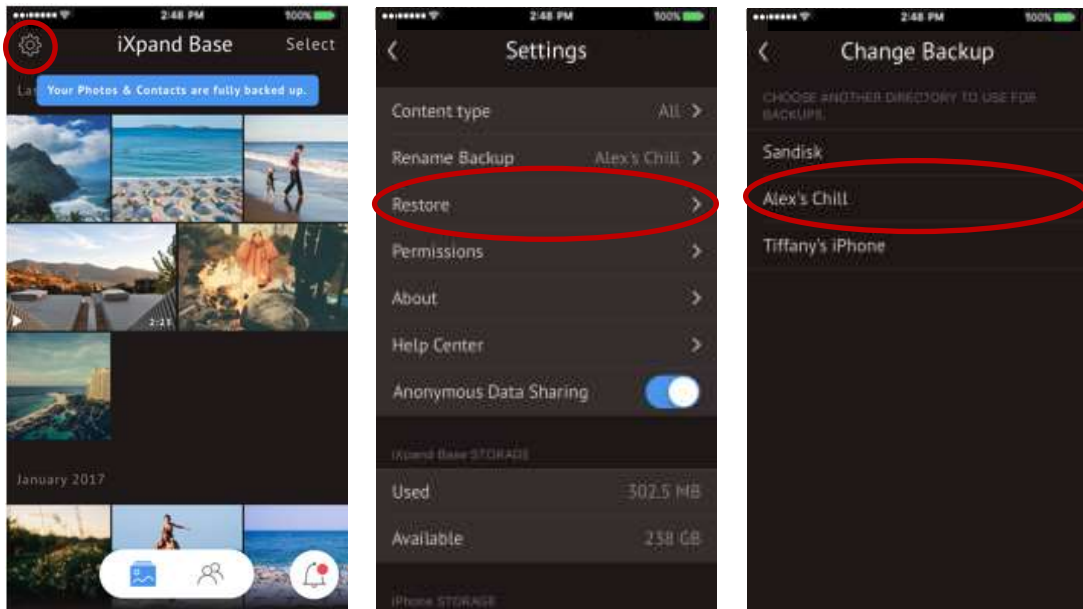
2:48 PM 100%

iXpand Base
Select

La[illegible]
Your Photos & Contacts are fully backed up.

2:21

January 2017

2:48 PM 100%

Settings

Content type All
Rename Backup Alex's Chill
Restore
Permissions
About
Help Center
Anonymous Data Sharing

iXpand Base STORAGE
Used 302.5 MB
Available 238 GB

iPhone STORAGE

2:48 PM 100%

Change Backup

CHOOSE ANOTHER DIRECTORY TO USE FOR BACKUPS.

Sandisk
Alex's Chill
Tiffany's iPhone